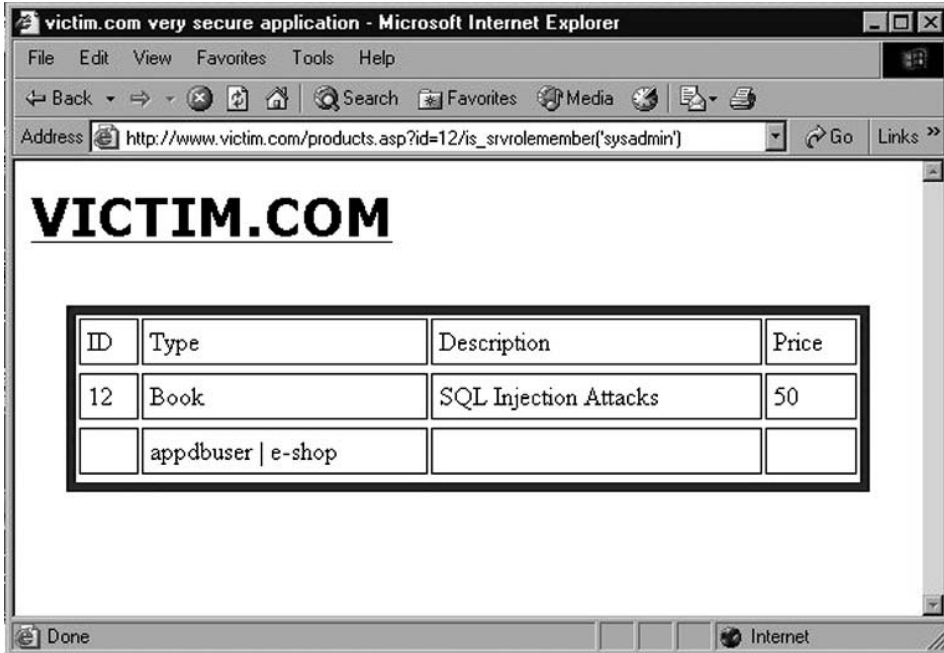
victim.com very secure application - Microsoft Internet Explorer

File Edit View Favorites Tools Help

Back Search Favorites Media

Address http://www.victim.com/products.asp?id=12/is_srvrolemember('sysadmin') Go Links »

VICTIM.COM

| ID | Type | Description | Price |
|---|---|---|---|
| 12 | Book | SQL Injection Attacks | 50 |
| | appdbuser \| e-shop | | |

Done Internet